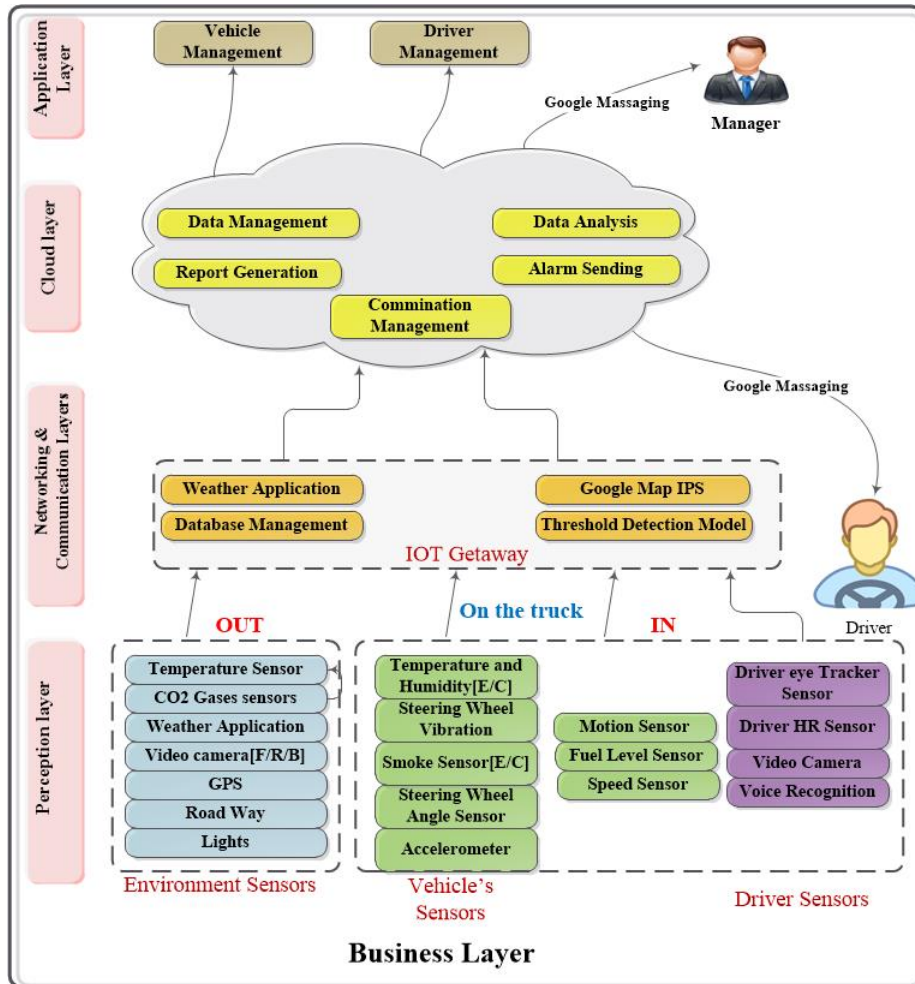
Application Layer

Vehicle Management

Driver Management

Google Massaging

Manager

Cloud layer

Data Management

Data Analysis

Report Generation

Alarm Sending

Commination Management

Google Massaging

Networking & Communication Layers

Weather Application

Google Map IPS

Database Management

Threshold Detection Model

IOT Getaway

Driver

OUT

On the truck

IN

Perception layer

Temperature Sensor

CO2 Gases sensors

Weather Application

Video camera[F/R/B]

GPS

Road Way

Lights

Temperature and Humidity[E/C]

Steering Wheel Vibration

Smoke Sensor[E/C]

Steering Wheel Angle Sensor

Accelerometer

Motion Sensor

Fuel Level Sensor

Speed Sensor

Driver eye Tracker Sensor

Driver HR Sensor

Video Camera

Voice Recognition

Environment Sensors

Vehicle's Sensors

Driver Sensors

Business Layer